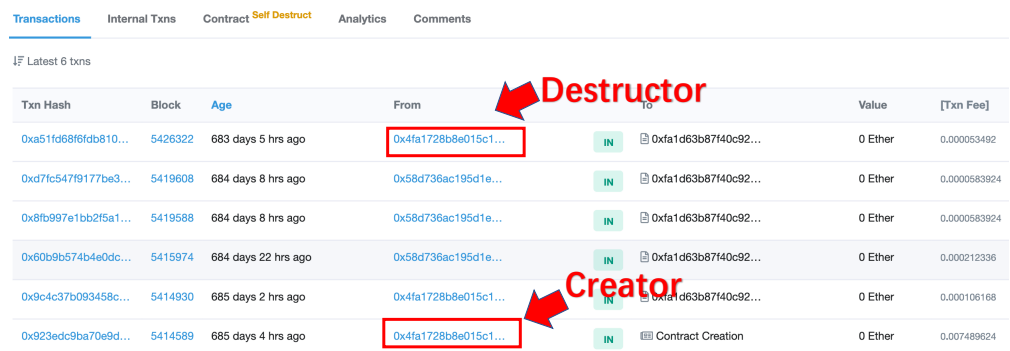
Transactions Internal Txns Contract Self Destruct Analytics Comments

Latest 6 txns

Destructor

| Txn Hash | Block | Age | From | | To | Value | [Txn Fee] |
|---|---|---|---|---|---|---|---|
| 0xa51fd68f6fdb810... | 5426322 | 683 days 5 hrs ago | 0x4fa1728b8e015c1... | IN | 0xfa1d63b87f40c92... | 0 Ether | 0.000053492 |
| 0xd7fc547f9177be3... | 5419608 | 684 days 8 hrs ago | 0x58d736ac195d1e... | IN | 0xfa1d63b87f40c92... | 0 Ether | 0.0000583924 |
| 0x8fb997e1bb2f5a1... | 5419588 | 684 days 8 hrs ago | 0x58d736ac195d1e... | IN | 0xfa1d63b87f40c92... | 0 Ether | 0.0000583924 |
| 0x60b9b574b4e0dc... | 5415974 | 684 days 22 hrs ago | 0x58d736ac195d1e... | IN | 0xfa1d63b87f40c92... | 0 Ether | 0.000212336 |
| 0x9c4c37b093458c... | 5414930 | 685 days 2 hrs ago | 0x4fa1728b8e015c1... | IN | 0xfa1d63b87f40c92... | 0 Ether | 0.000106168 |
| 0x923edc9ba70e9d... | 5414589 | 685 days 4 hrs ago | 0x4fa1728b8e015c1... | IN | Contract Creation | 0 Ether | 0.007489624 |

Creator